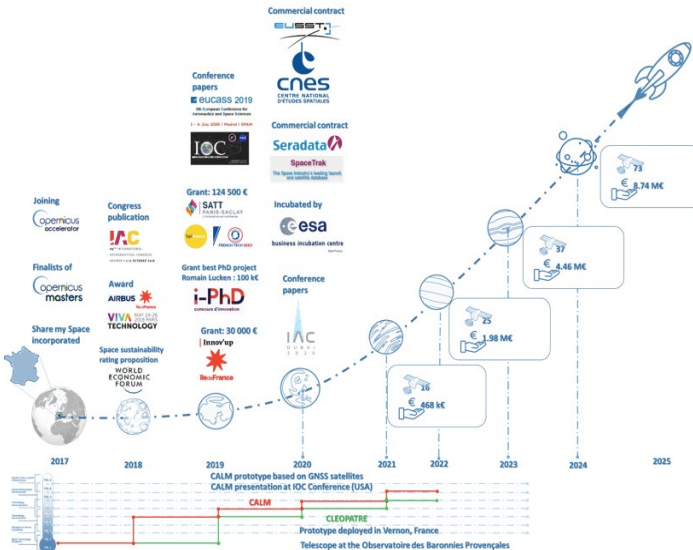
Commercial contract

EUSST

cnes
CENTRE NATIONAL D'ÉTUDES SPATIALES

Conference papers
eucass 2019
8th European Conference for Aeronautics and Space Sciences

IOC

Commercial contract
Seradata
SpaceTrak
The Space Industry's leading launch and satellite database

Grant: 124 500 €
SATT PARIS-SACLAY

FRENCH TECH SEED

Incubated by
esa
business incubation centre

Joining
Copernicus accelerator

Congress publication
IAC

Grant best PhD project Romain Lucken : 100 k€
i-PhD
concours d'innovation

Conference papers
IAC
DUBAI 2020

Finalists of
Copernicus masters

Award
AIRBUS
VIVA TECHNOLOGY

Share my Space incorporated

Space sustainability rating proposition
WORLD ECONOMIC FORUM

Grant: 30 000 €
Innov'up
IledeFrance

16
€ 468 k€

25
€ 1.98 M€

37
€ 4.46 M€

73
€ 8.74 M€

2017
2018
2019
2020
2021
2022
2023
2024
2025

CALM prototype based on GNSS satellites
CALM presentation at IOC Conference (USA)
CALM
CLEOPATRE
Prototype deployed in Vernon, France
Telescope at the Observatoire des Baronnies Provençales